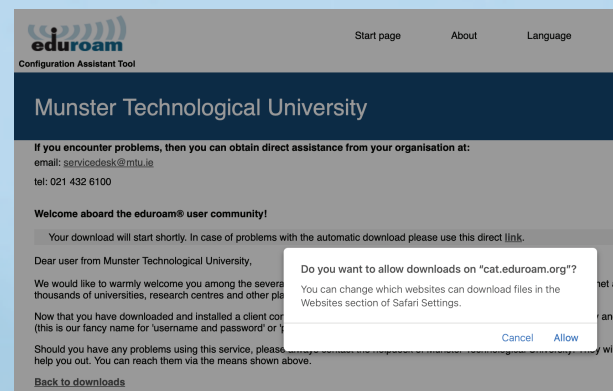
eduroam
Configuration Assistant Tool

Start page About Language

Munster Technological University

If you encounter problems, then you can obtain direct assistance from your organisation at:
email: servicedesk@mtu.ie
tel: 021 432 6100

Welcome aboard the eduroam® user community!

Your download will start shortly. In case of problems with the automatic download please use this direct link.

Dear user from Munster Technological University,

We would like to warmly welcome you among the severa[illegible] thousands of universities, research centres and other pla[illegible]

Now that you have downloaded and installed a client cor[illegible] (this is our fancy name for 'username and password' or '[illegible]

Should you have any problems using this service, please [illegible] help you out. You can reach them via the means shown above.

Back to downloads

Do you want to allow downloads on "cat.eduroam.org"?

You can change which websites can download files in the Websites section of Safari Settings.

Cancel Allow